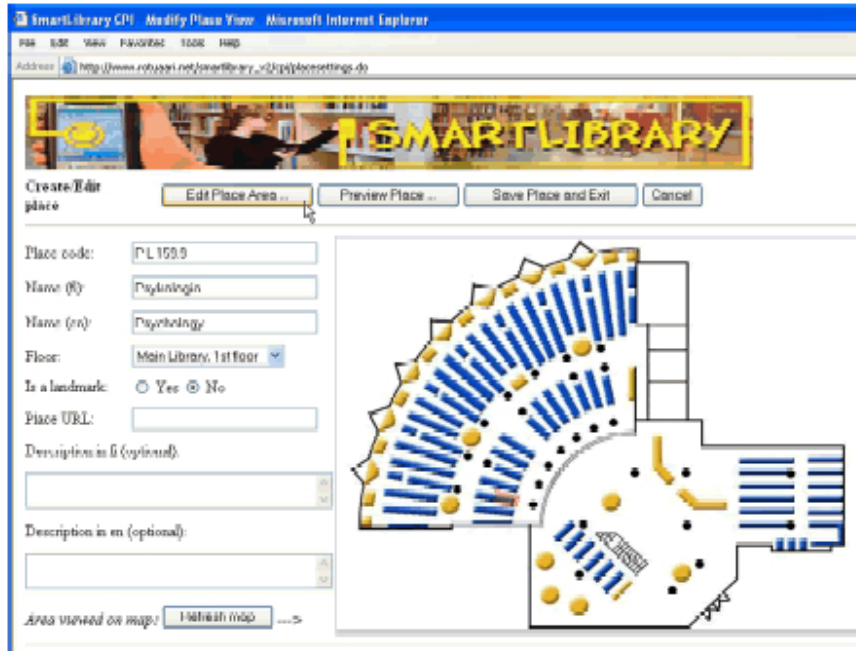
SmartLibrary CPI Modify Place View Microsoft Internet Explorer

File Edit View Favorites Tools Help

Address http://www.rotuaari.net/smartlibrary_v2/cpi/placesettings.do

SMARTLIBRARY

Create/Edit place

Edit Place Area ... Preview Place ... Save Place and Exit Cancel

Place code: PL 159.9

Name (fi): Psykologia

Name (en): Psychology

Floor: Main Library, 1st floor

Is a landmark: ○ Yes ⦿ No

Place URL:

Description in fi (optional):

Description in en (optional):

Area viewed on map: Refresh map --->